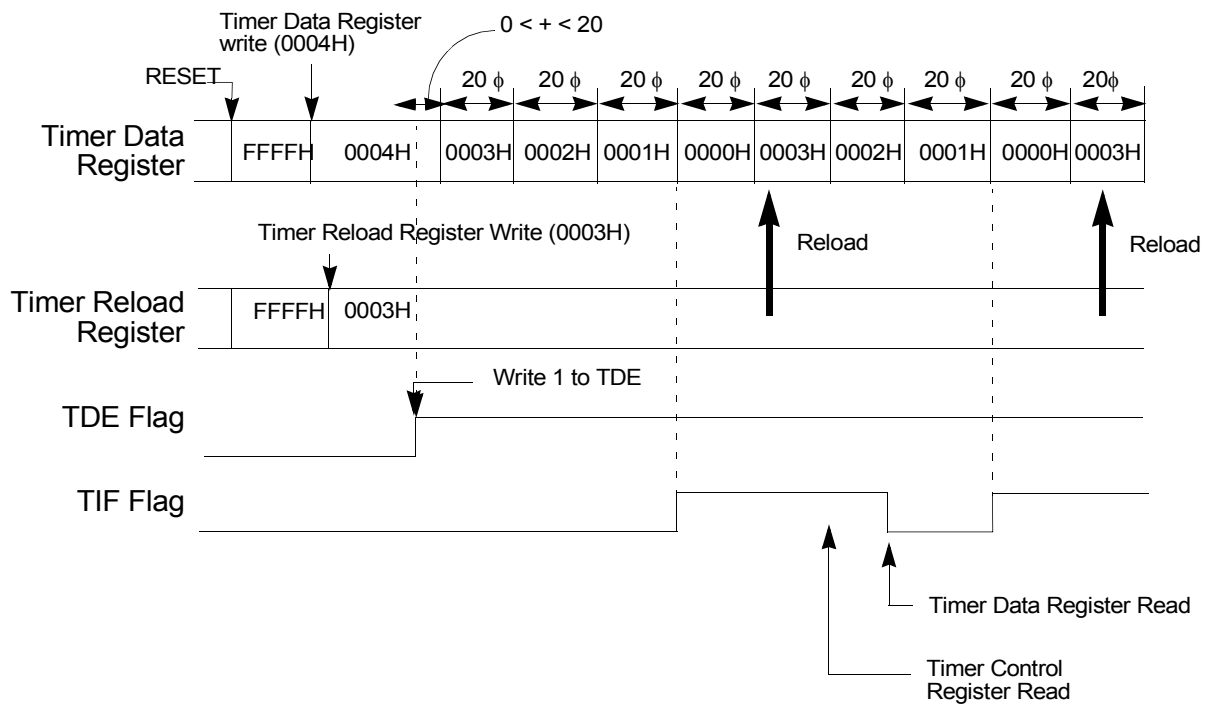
Timer Data Register write (0004H)

0 < + < 20

RESET

20 $\phi$ 20 $\phi$ 20 $\phi$ 20 $\phi$ 20 $\phi$ 20 $\phi$ 20 $\phi$ 20 $\phi$ 20$\phi$

Timer Data Register

FFFFH 0004H 0003H 0002H 0001H 0000H 0003H 0002H 0001H 0000H 0003H

Timer Reload Register Write (0003H)

Reload

Reload

Timer Reload Register

FFFFH 0003H

Write 1 to TDE

TDE Flag

TIF Flag

Timer Data Register Read

Timer Control Register Read